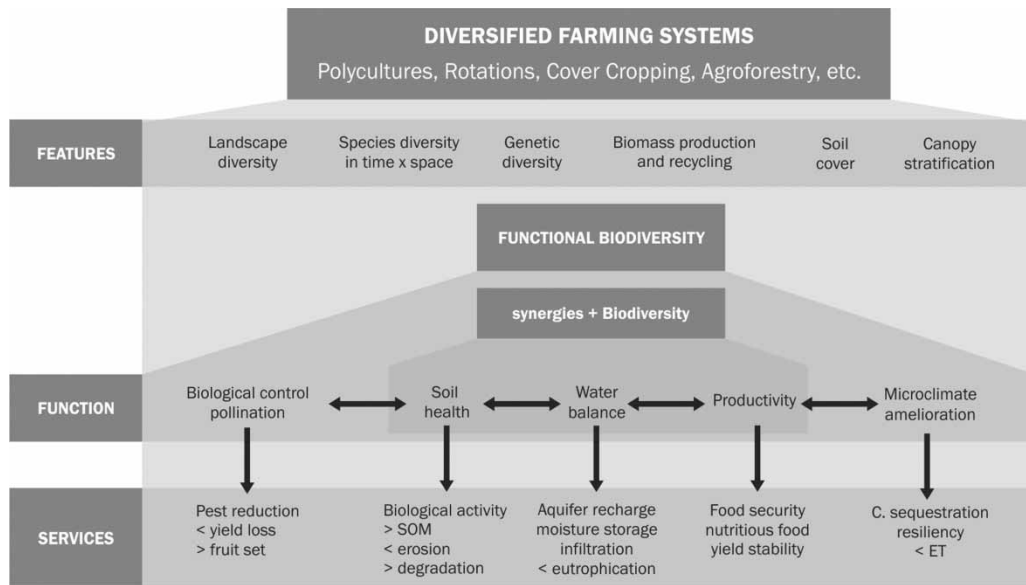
DIVERSIFIED FARMING SYSTEMS
Polycultures, Rotations, Cover Cropping, Agroforestry, etc.

FEATURES

Landscape diversity

Species diversity in time x space

Genetic diversity

Biomass production and recycling

Soil cover

Canopy stratification

FUNCTIONAL BIODIVERSITY

synergies + Biodiversity

FUNCTION

Biological control pollination

Soil health

Water balance

Productivity

Microclimate amelioration

SERVICES

Pest reduction
< yield loss
> fruit set

Biological activity
> SOM
< erosion
> degradation

Aquifer recharge
moisture storage
infiltration
< eutrophication

Food security
nutritious food
yield stability

C. sequestration
resiliency
< ET